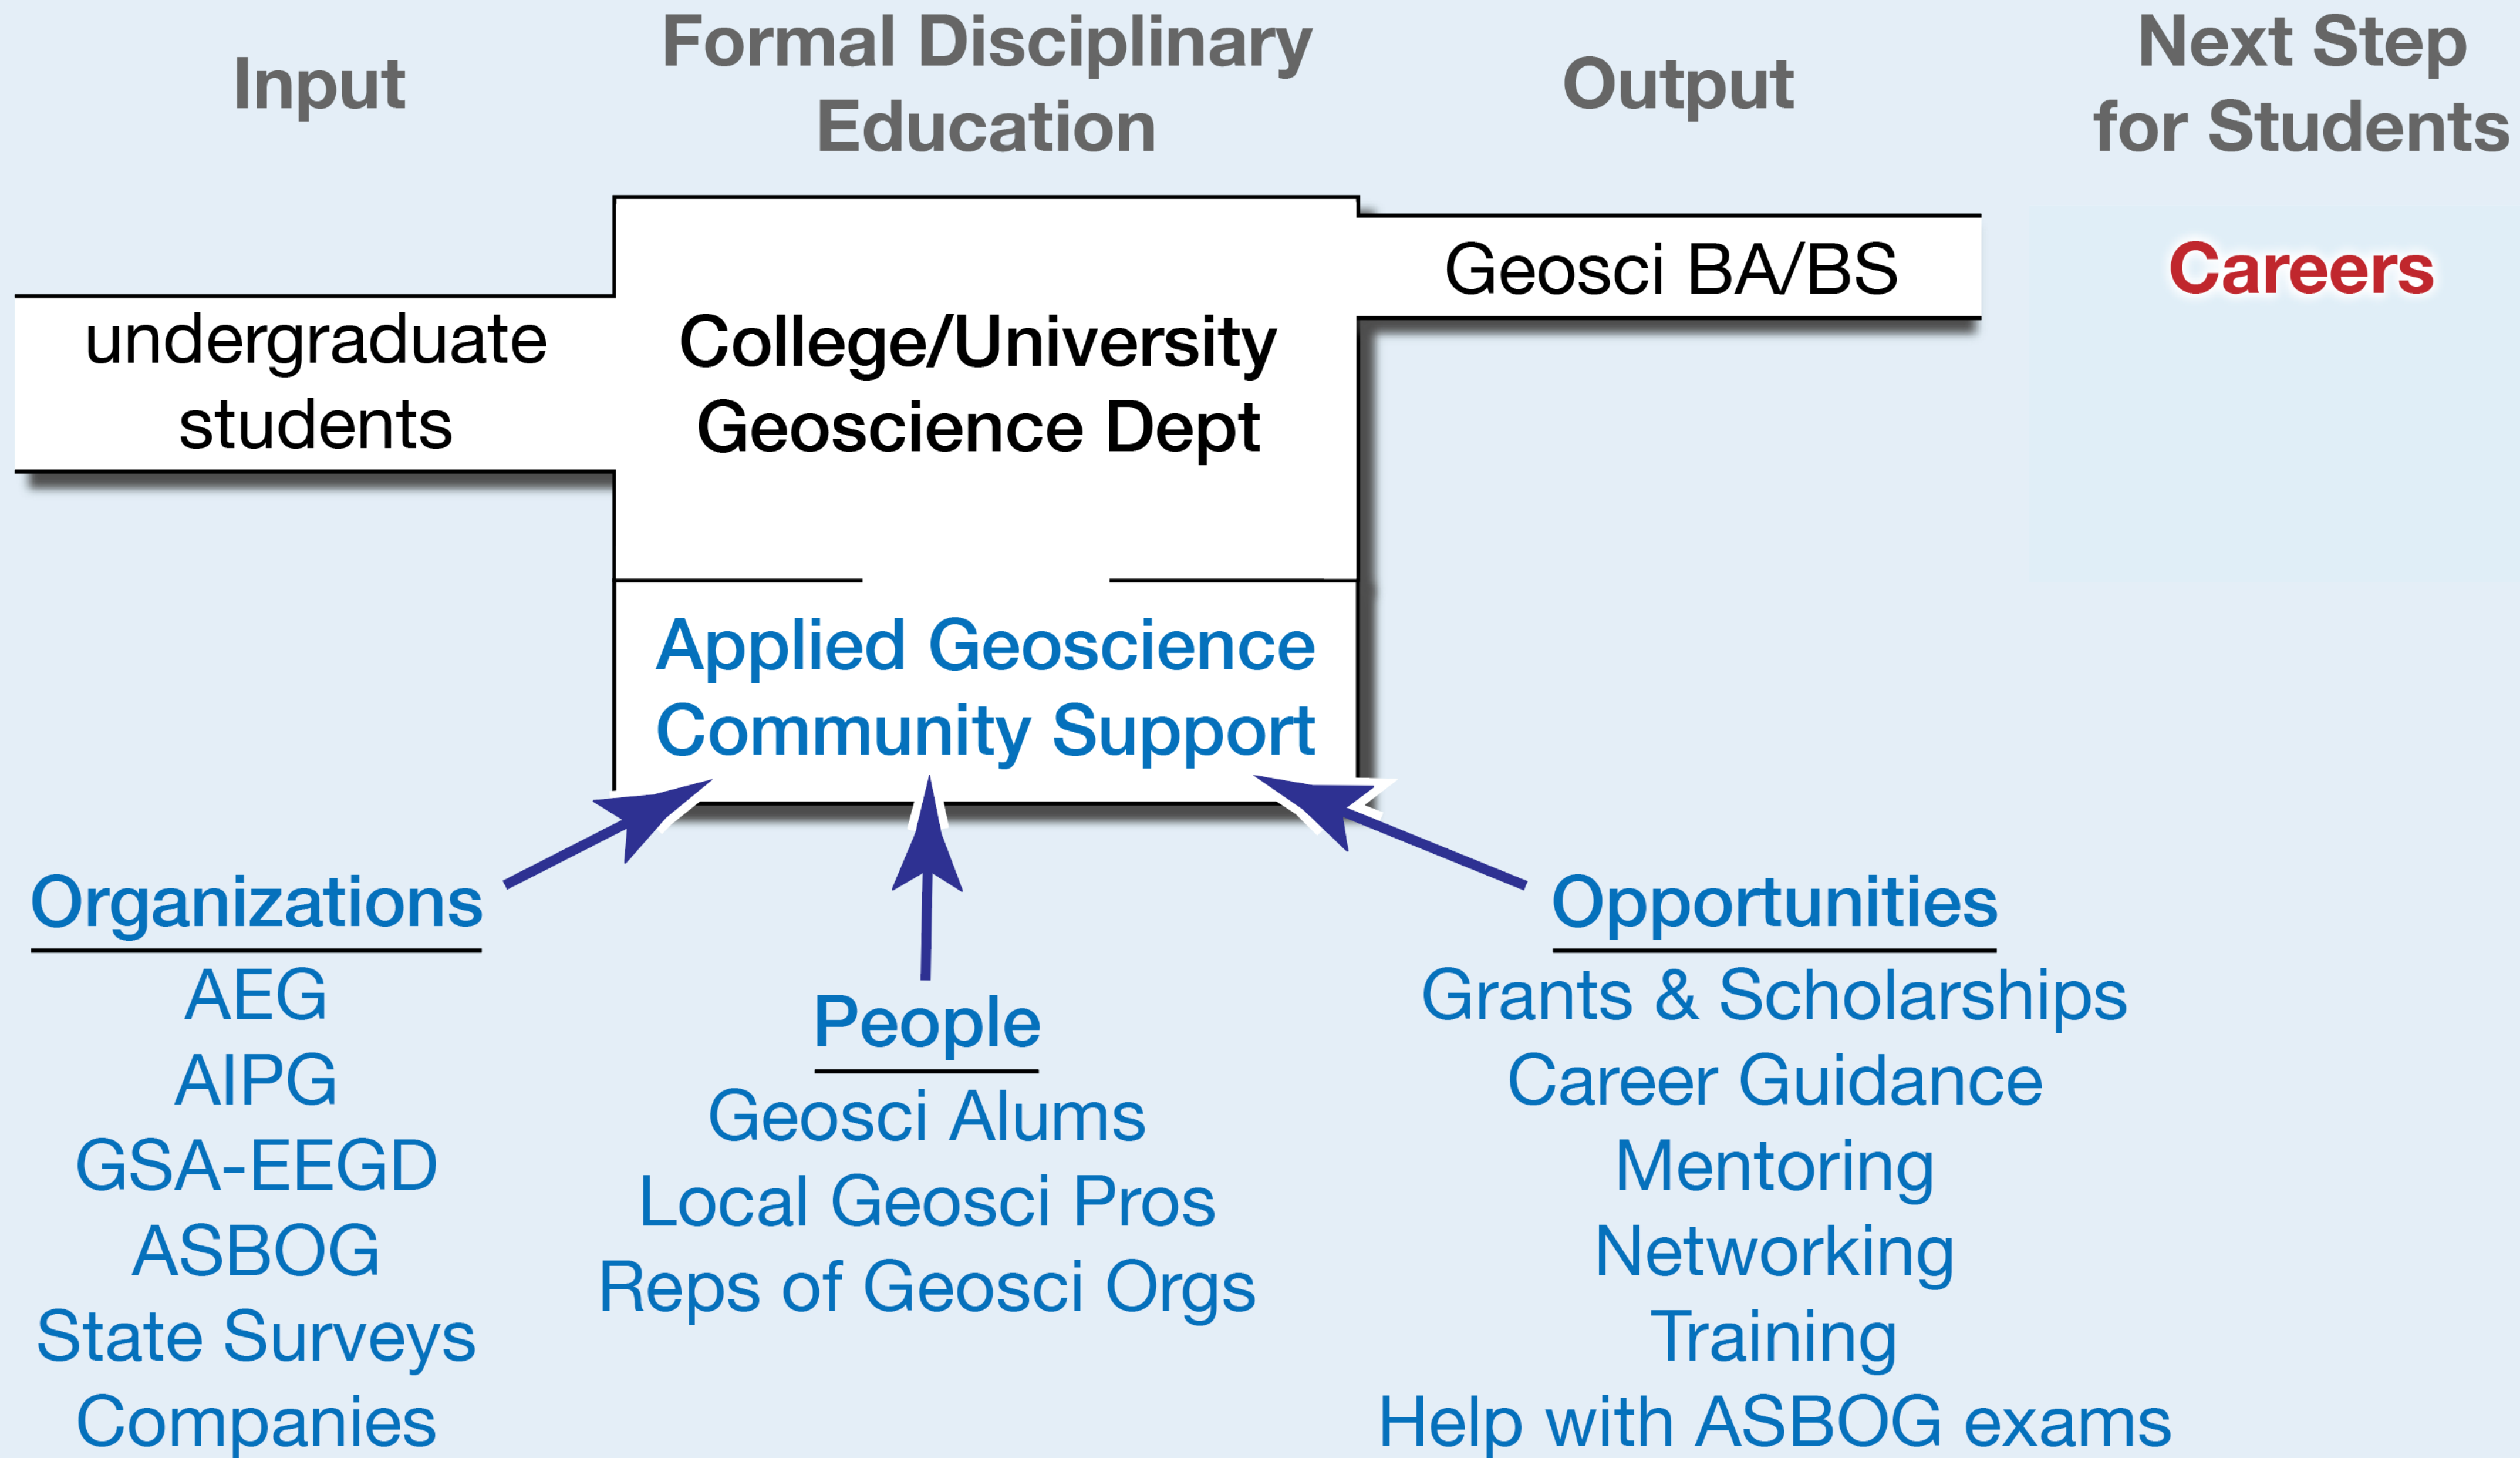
Input

Formal Disciplinary Education

Output

Next Step for Students

undergraduate students

College/University Geoscience Dept

Geosci BA/BS

Careers

Applied Geoscience Community Support

Organizations
AEG
AIPG
GSA-EEGD
ASBOG
State Surveys
Companies

People
Geosci Alums
Local Geosci Pros
Reps of Geosci Orgs

Opportunities
Grants & Scholarships
Career Guidance
Mentoring
Networking
Training
Help with ASBOG exams